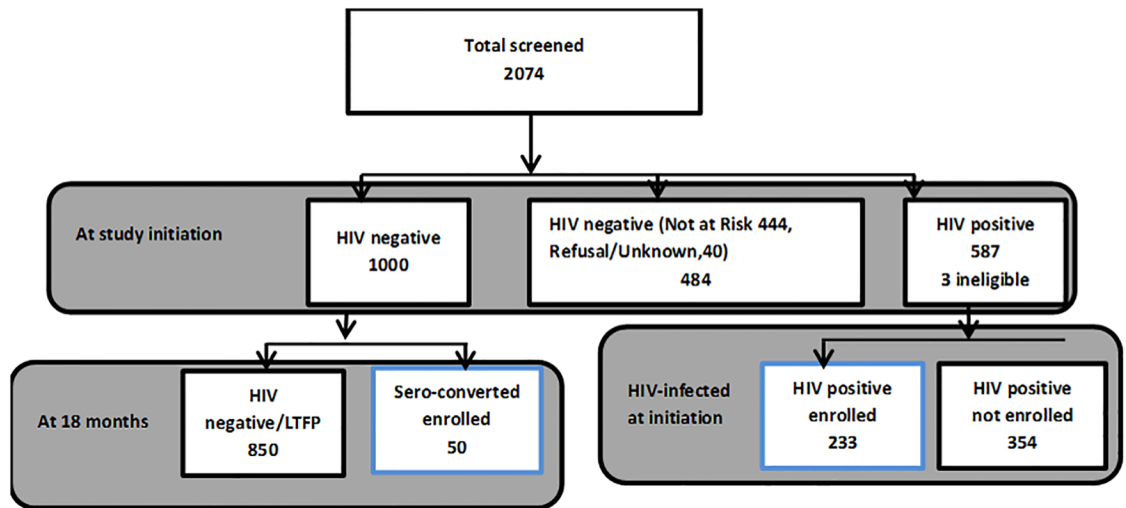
Total screened
2074

At study initiation

HIV negative
1000

HIV negative (Not at Risk 444, Refusal/Unknown,40)
484

HIV positive
587
3 ineligible

At 18 months

HIV negative/LTFP
850

Sero-converted enrolled
50

HIV-infected at initiation

HIV positive enrolled
233

HIV positive not enrolled
354